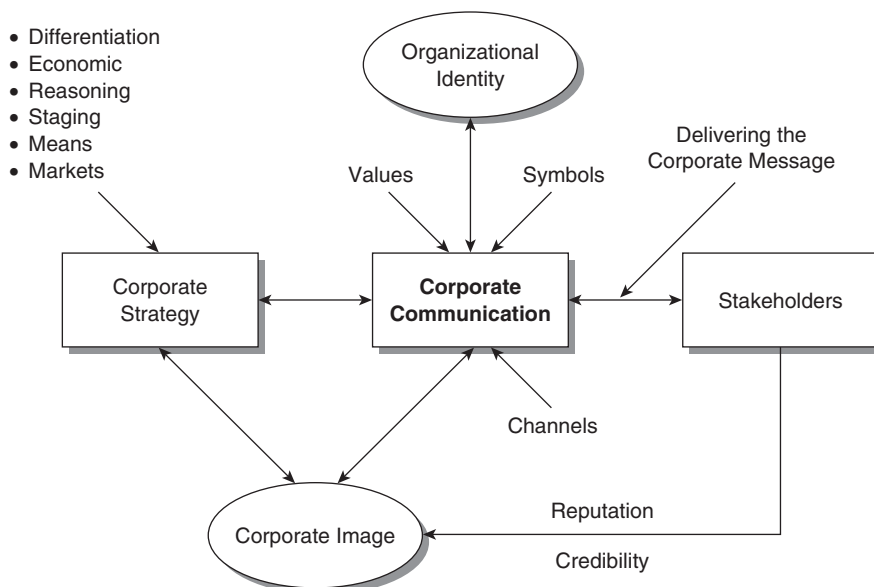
- Differentiation
- Economic
- Reasoning
- Staging
- Means
- Markets

Organizational Identity

Values

Symbols

Delivering the Corporate Message

Corporate Strategy

**Corporate Communication**

Stakeholders

Channels

Reputation

Corporate Image

Credibility